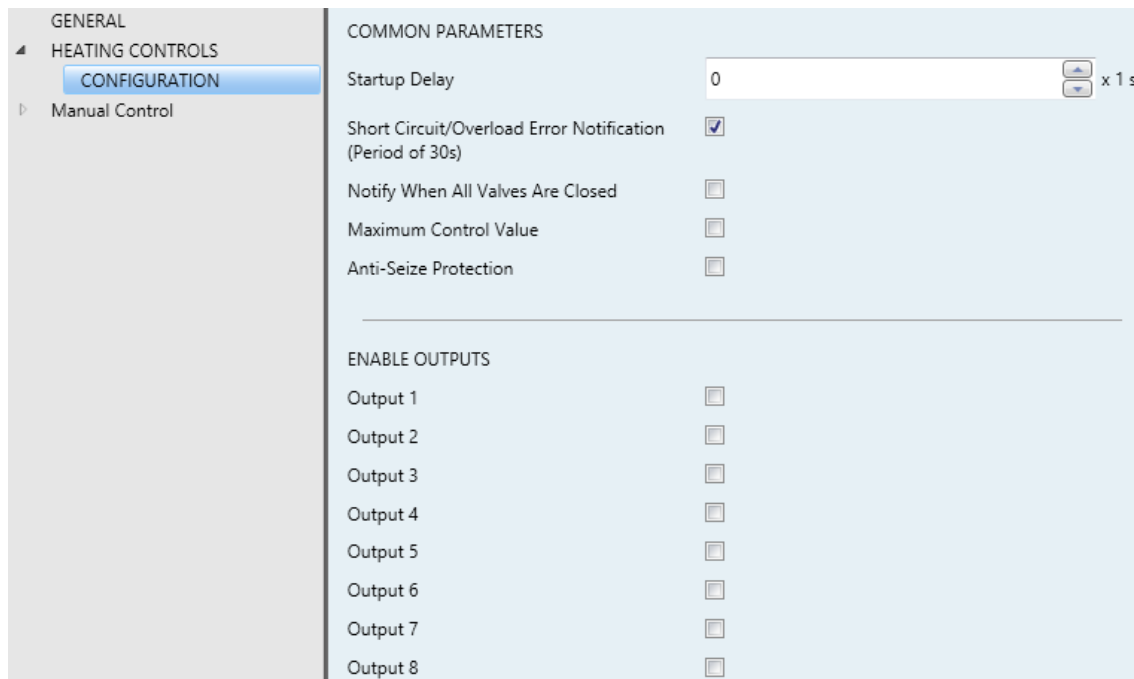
GENERAL
HEATING CONTROLS
CONFIGURATION
Manual Control

COMMON PARAMETERS

Startup Delay 0 x 1 s

Short Circuit/Overload Error Notification (Period of 30s)

Notify When All Valves Are Closed

Maximum Control Value

Anti-Seize Protection

ENABLE OUTPUTS

Output 1

Output 2

Output 3

Output 4

Output 5

Output 6

Output 7

Output 8